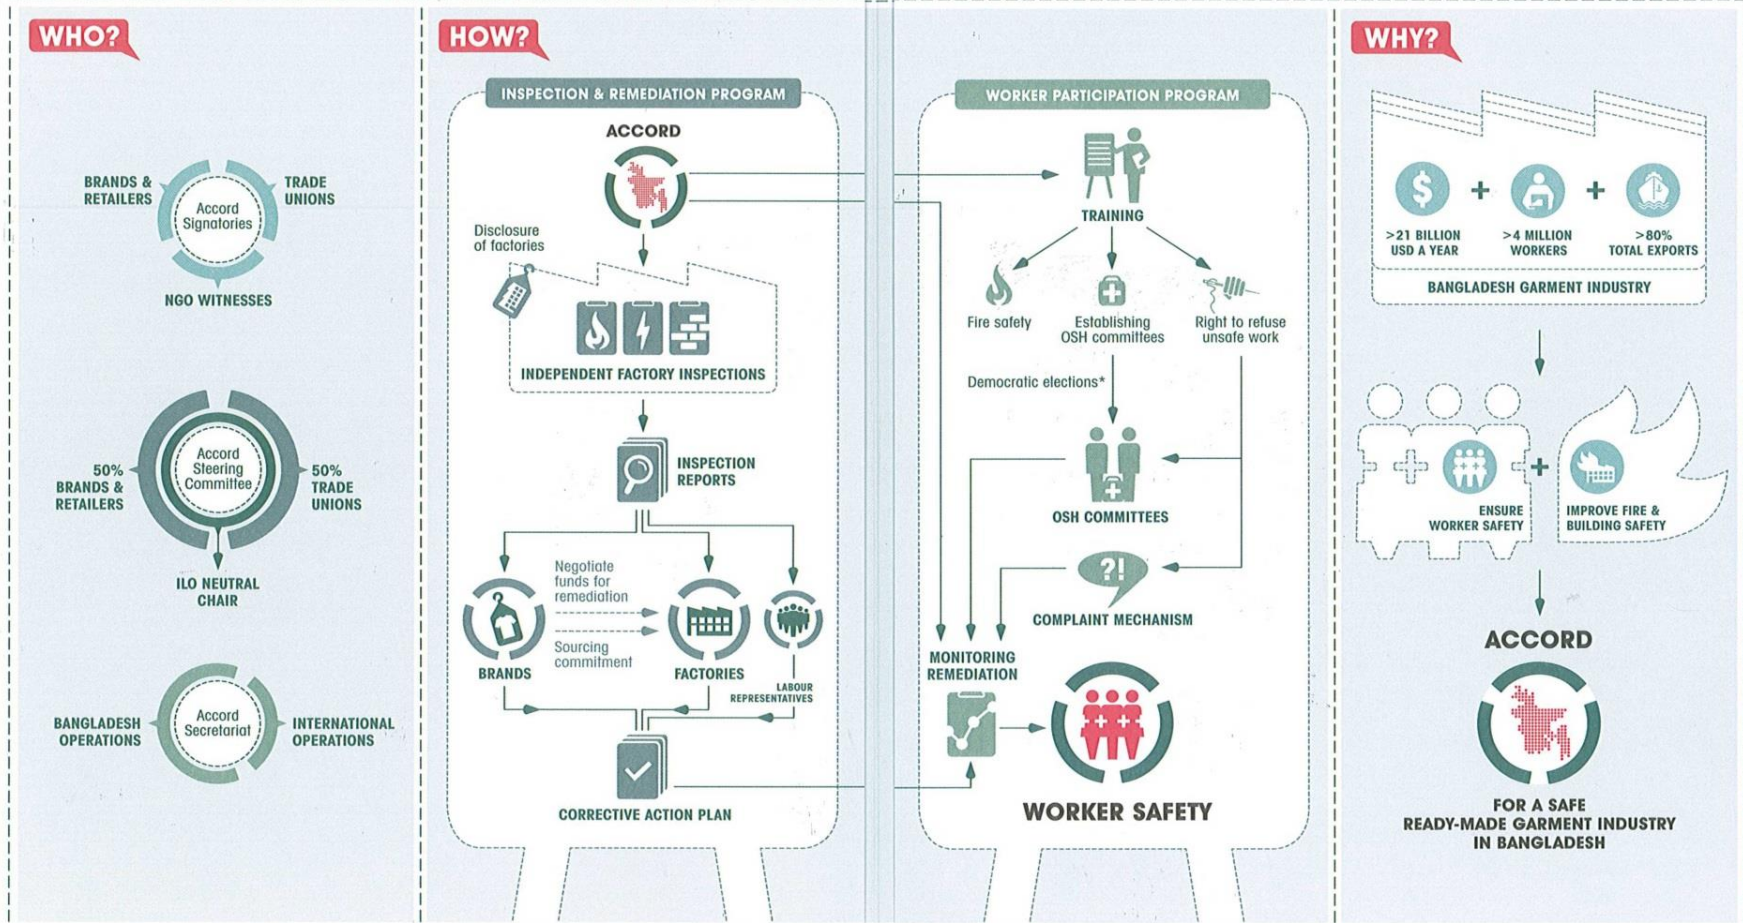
WHO?

BRANDS & RETAILERS

Accord Signatories

TRADE UNIONS

NGO WITNESSES

50% BRANDS & RETAILERS

Accord Steering Committee

50% TRADE UNIONS

ILO NEUTRAL CHAIR

BANGLADESH OPERATIONS

Accord Secretariat

INTERNATIONAL OPERATIONS

HOW?

INSPECTION & REMEDIATION PROGRAM

ACCORD

Disclosure of factories

INDEPENDENT FACTORY INSPECTIONS

INSPECTION REPORTS

Negotiate funds for remediation

Sourcing commitment

BRANDS

FACTORIES

LABOUR REPRESENTATIVES

CORRECTIVE ACTION PLAN

WORKER PARTICIPATION PROGRAM

TRAINING

Fire safety

Establishing OSH committees

Right to refuse unsafe work

Democratic elections*

OSH COMMITTEES

?!

COMPLAINT MECHANISM

MONITORING REMEDIATION

WORKER SAFETY

WHY?

$

>21 BILLION USD A YEAR

+

>4 MILLION WORKERS

+

>80% TOTAL EXPORTS

BANGLADESH GARMENT INDUSTRY

ENSURE WORKER SAFETY

+

IMPROVE FIRE & BUILDING SAFETY

ACCORD

FOR A SAFE READY-MADE GARMENT INDUSTRY IN BANGLADESH